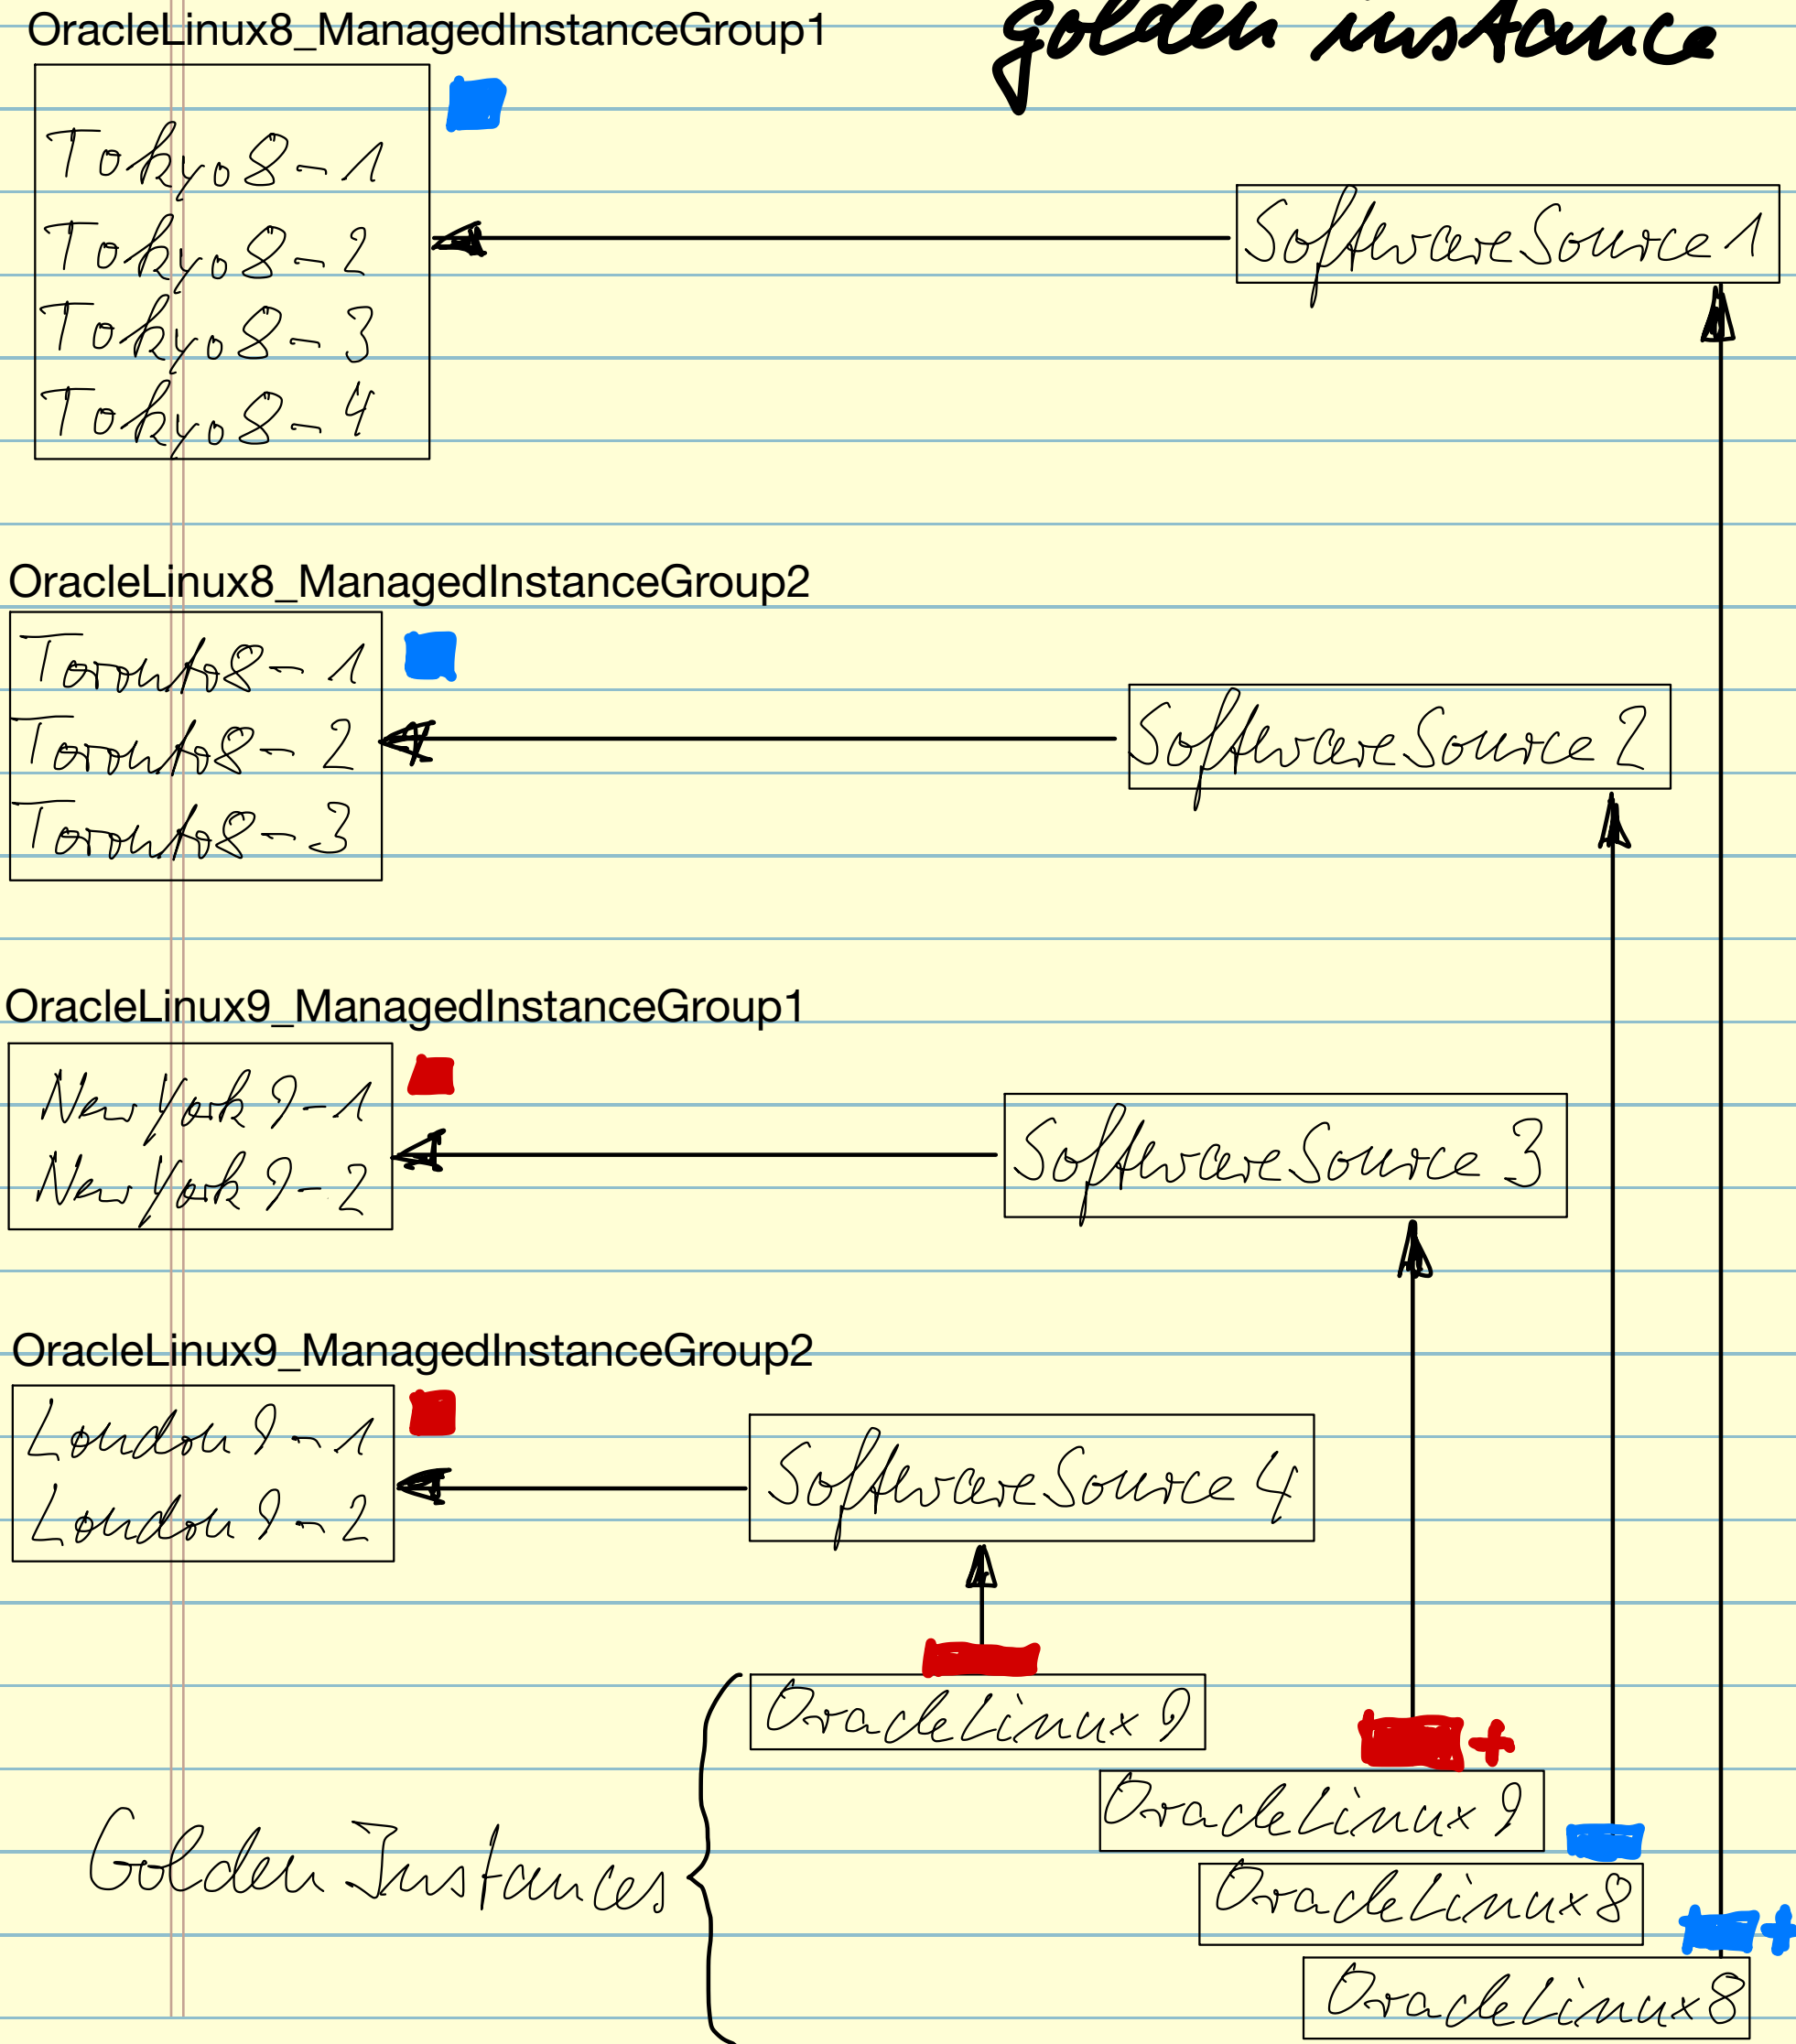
OracleLinux8_ManagedInstanceGroup1

golden instance

Tokyo8-1
Tokyo8-2
Tokyo8-3
Tokyo8-4

SoftwareSource1

OracleLinux8_ManagedInstanceGroup2

Toronto8-1
Toronto8-2
Toronto8-3

SoftwareSource2

OracleLinux9_ManagedInstanceGroup1

NewYork9-1
NewYork9-2

SoftwareSource3

OracleLinux9_ManagedInstanceGroup2

London9-1
London9-2

SoftwareSource4

Golden Instances

OracleLinux9
+
OracleLinux9
OracleLinux8
+
OracleLinux8